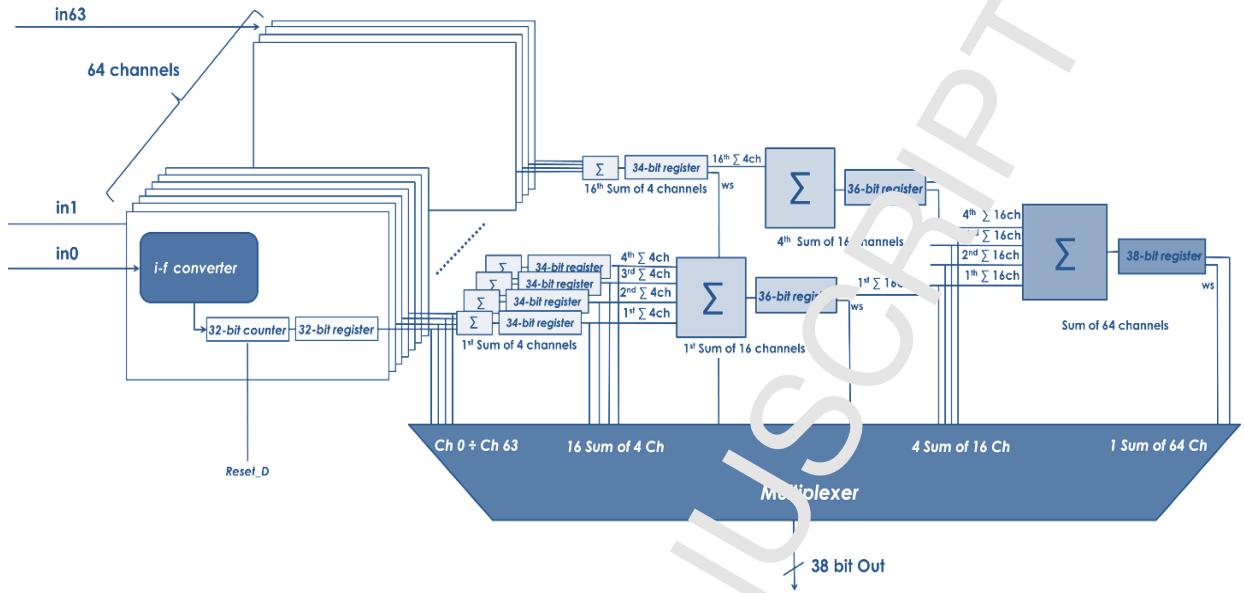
in63

64 channels

in1

in0

i-f converter

32-bit counter

32-bit register

Reset_D

$\Sigma$ 34-bit register

$16^{th}$ Sum of 4 channels

$16^{th} \sum 4ch$

ws

$\Sigma$

36-bit register

$4^{th}$ Sum of 16 channels

$\Sigma$ 34-bit register

$\Sigma$ 34-bit register

$\Sigma$ 34-bit register

$\Sigma$ 34-bit register

$1^{st}$ Sum of 4 channels

$4^{th} \sum 4ch$

$3^{rd} \sum 4ch$

$2^{nd} \sum 4ch$

$1^{st} \sum 4ch$

$\Sigma$

36-bit register

ws

$1^{st}$ Sum of 16 channels

$4^{th} \sum 16ch$

$3^{rd} \sum 16ch$

$2^{nd} \sum 16ch$

$1^{th} \sum 16ch$

$1^{st} \sum 16ch$

$\Sigma$

38-bit register

ws

Sum of 64 channels

Ch 0 ÷ Ch 63

16 Sum of 4 Ch

4 Sum of 16 Ch

1 Sum of 64 Ch

Multiplexer

38 bit Out

MANUSCRIPT